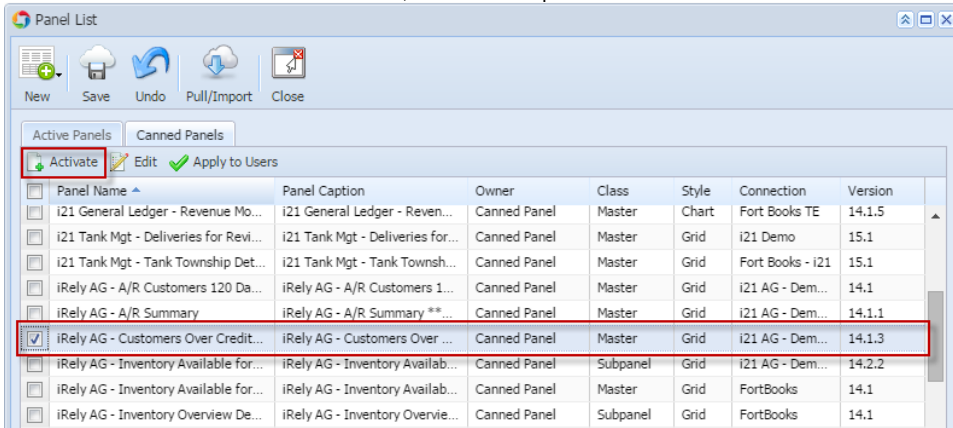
Panel List

New Save Undo Pull/Import Close

Active Panels Canned Panels

Activate Edit Apply to Users

| | Panel Name | Panel Caption | Owner | Class | Style | Connection | Version |
|---|---|---|---|---|---|---|---|
| | i21 General Ledger - Revenue Mo... | i21 General Ledger - Reven... | Canned Panel | Master | Chart | Fort Books TE | 14.1.5 |
| | i21 Tank Mgt - Deliveries for Revi... | i21 Tank Mgt - Deliveries for... | Canned Panel | Master | Grid | i21 Demo | 15.1 |
| | i21 Tank Mgt - Tank Township Det... | i21 Tank Mgt - Tank Townsh... | Canned Panel | Master | Grid | Fort Books - i21 | 15.1 |
| | iRely AG - A/R Customers 120 Da... | iRely AG - A/R Customers 1... | Canned Panel | Master | Grid | i21 AG - Dem... | 14.1 |
| | iRely AG - A/R Summary | iRely AG - A/R Summary **... | Canned Panel | Master | Grid | i21 AG - Dem... | 14.1.1 |
| ☑ | iRely AG - Customers Over Credit... | iRely AG - Customers Over ... | Canned Panel | Master | Grid | i21 AG - Dem... | 14.1.3 |
| | iRely AG - Inventory Available for... | iRely AG - Inventory Availab... | Canned Panel | Subpanel | Grid | i21 AG - Dem... | 14.2.2 |
| | iRely AG - Inventory Available for... | iRely AG - Inventory Availab... | Canned Panel | Master | Grid | FortBooks | 14.1 |
| | iRely AG - Inventory Overview De... | iRely AG - Inventory Overvie... | Canned Panel | Subpanel | Grid | FortBooks | 14.1 |